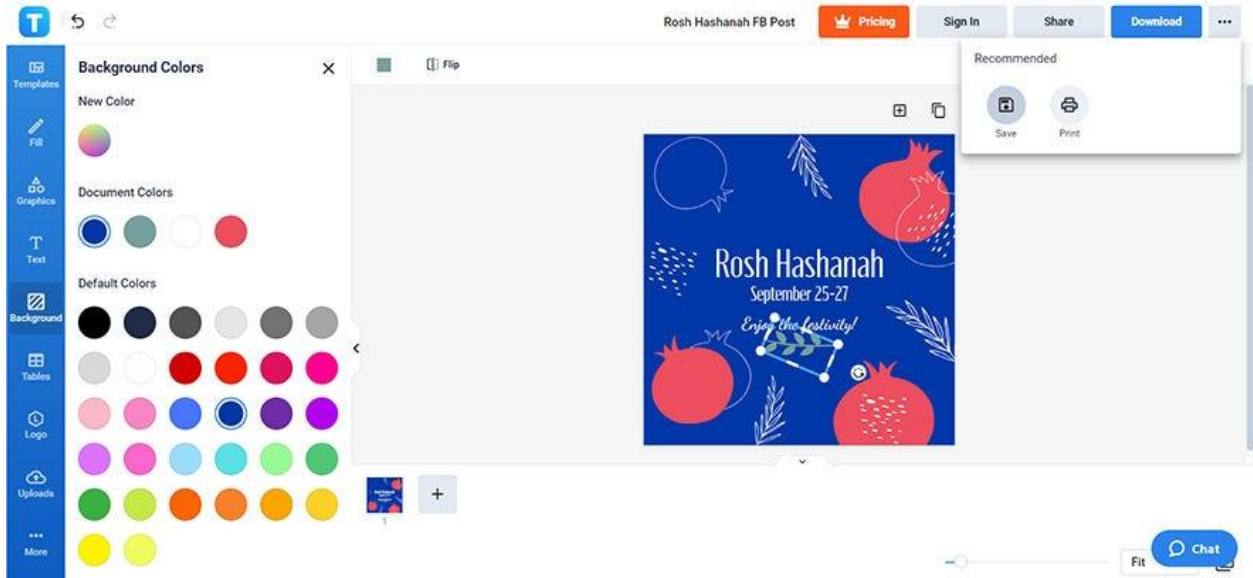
T

Rosh Hashanah FB Post

Pricing

Sign In

Share

Download

...

Templates

Fill

Graphics

Text

Background

Tables

Logo

Uploads

More

Background Colors

New Color

Document Colors

Default Colors

Flip

Recommended

Save

Print

Rosh Hashanah

September 25-27

Enjoy the festivity!

1

Fit

Chat